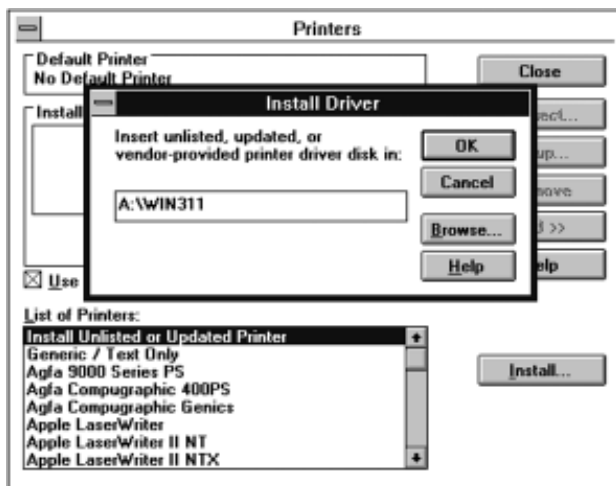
Printers

Default Printer
No Default Printer

Close

Install

ect...

up...

move

d >>

elp

Install Driver

Insert unlisted, updated, or vendor-provided printer driver disk in:

OK

Cancel

A:\WIN311

Browse...

Help

☒ Use

List of Printers:

Install Unlisted or Updated Printer
Generic / Text Only
Agfa 9000 Series PS
Agfa Compugraphic 400PS
Agfa Compugraphic Genics
Apple LaserWriter
Apple LaserWriter II NT
Apple LaserWriter II NTX

Install...